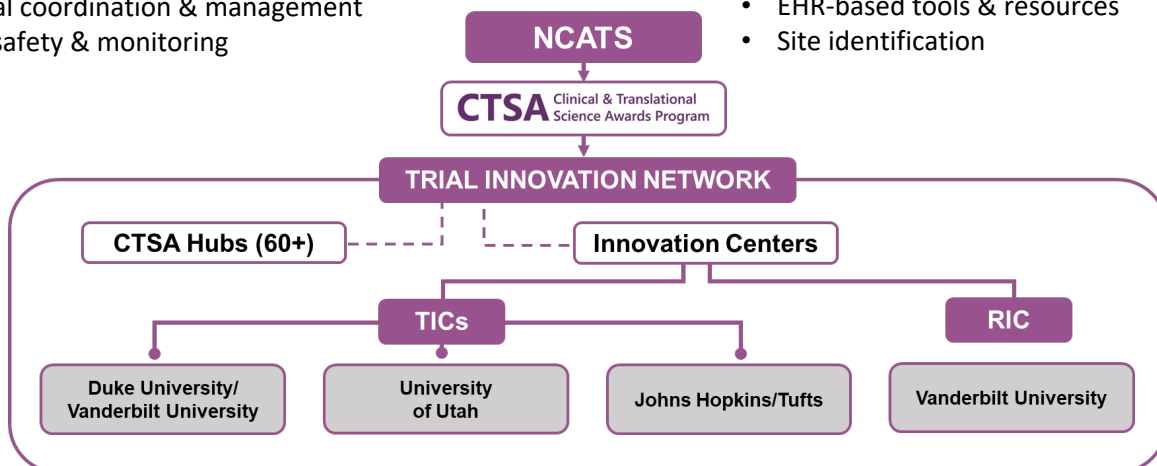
al coordination & management
safety & monitoring

• EHR-based tools & resources
• Site identification

NCATS

CTSA Clinical & Translational Science Awards Program

TRIAL INNOVATION NETWORK

CTSA Hubs (60+)

Innovation Centers

TICs

RIC

Duke University/ Vanderbilt University

University of Utah

Johns Hopkins/Tufts

Vanderbilt University